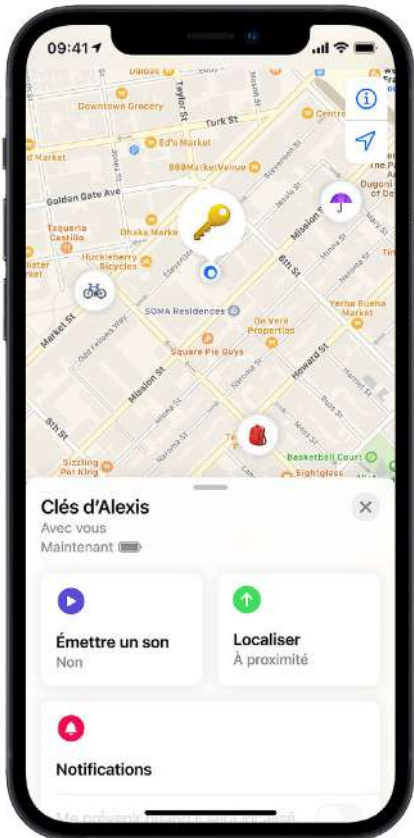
09:41

Dallas
Downtown Grocery
Taylor St
Turk St
Ed's Market
d Market
888MarketVenue
Centre
Dugoni of Der
Golden Gate Ave
Taqueria Castillo
Dhaka Market
Huckleberry Bicycles
lister Market
Mission St
6th St
Market St
SOMA Residences
Yerba Buena Market
De Vera Properties
Square Pie Guys
Mission St
Howard St
5th St
Sizzling Pot King
Basketball Court
Sightglass

Clés d'Alexis
Avec vous
Maintenant

Émettre un son
Non

Localiser
À proximité

Notifications

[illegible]